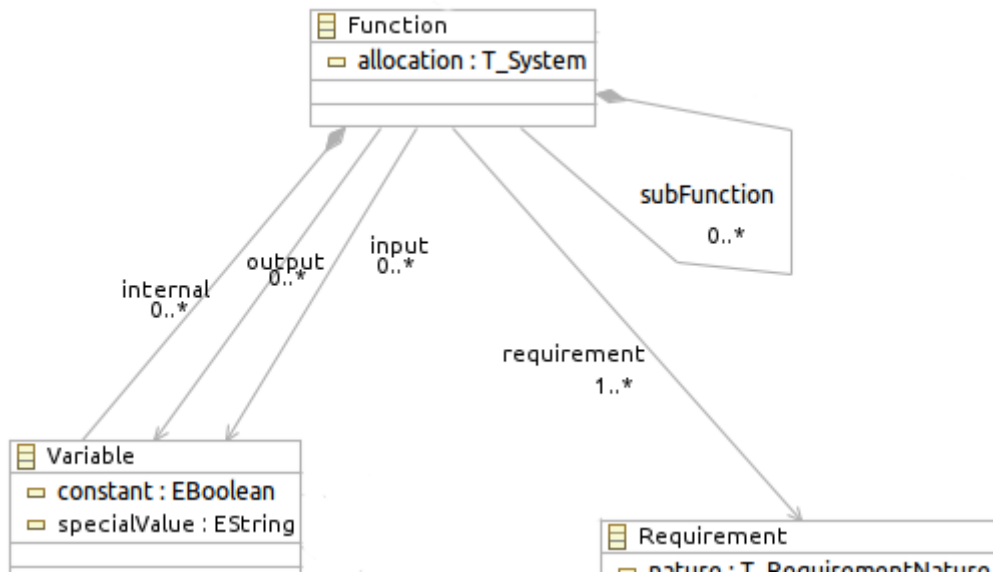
Function
allocation : T_System

subFunction
0..*

internal
0..*

output
0..*

input
0..*

requirement
1..*

Variable
constant : EBoolean
specialValue : EString

Requirement
nature : T_RequirementNature